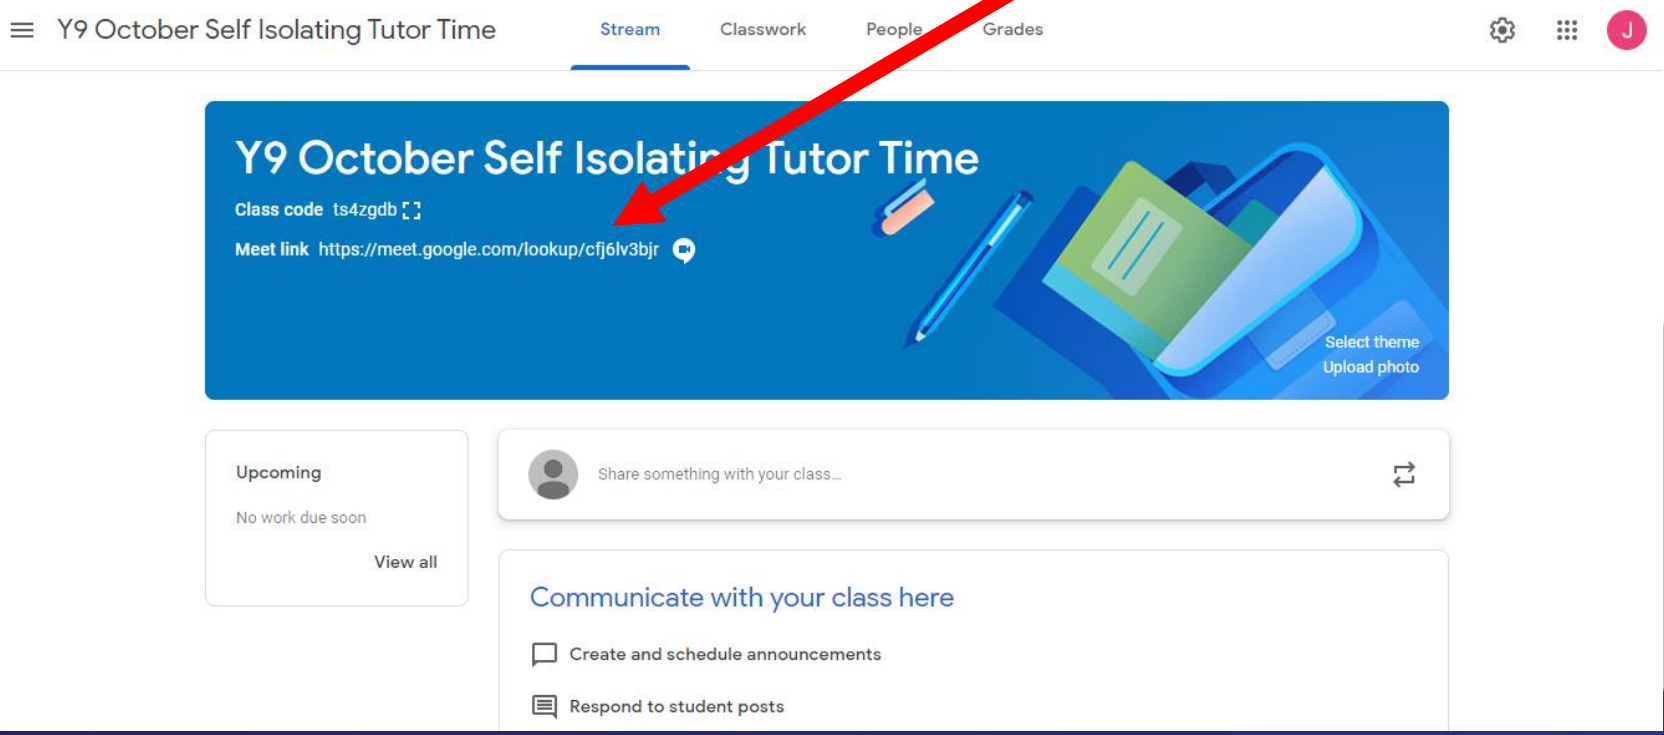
Y9 October Self Isolating Tutor Time

Stream Classwork People Grades

J

Y9 October Self Isolating Tutor Time

Class code ts4zgdb

Meet link https://meet.google.com/lookup/cfj6lv3bjr

Select theme
Upload photo

Upcoming

No work due soon

View all

Share something with your class...

Communicate with your class here

Create and schedule announcements

Respond to student posts